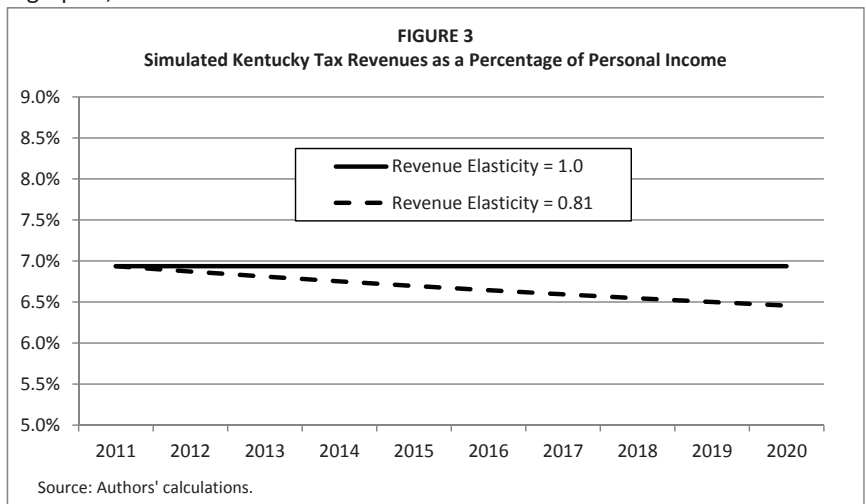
FIGURE 3
Simulated Kentucky Tax Revenues as a Percentage of Personal Income

9.0%
8.5%
8.0%
7.5%
7.0%
6.5%
6.0%
5.5%
5.0%

Revenue Elasticity = 1.0
Revenue Elasticity = 0.81

2011 2012 2013 2014 2015 2016 2017 2018 2019 2020

Source: Authors' calculations.